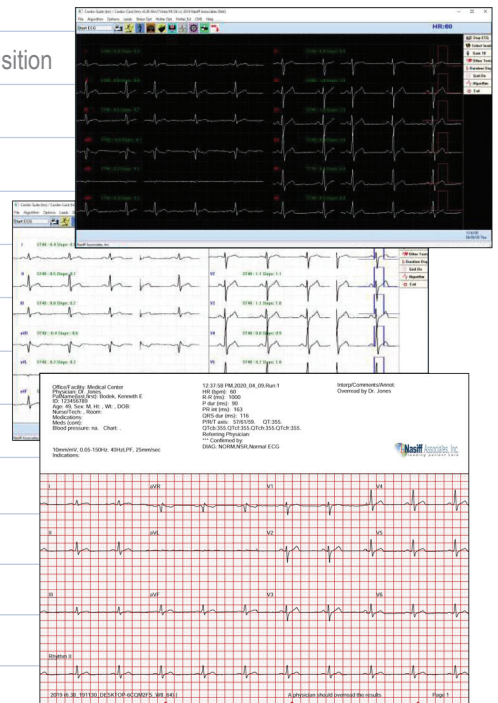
sition

Cardio Suite (tm) / Cardio Card (tm) v6.00 (tm) ©Nasiff Associates (tm)
File Algorithm Options Leads Show Opt Holter Ext Help
Start ECG
HR:60
Stop ECG
Select Lead
Scan 10
Other Tests
Duration Display
Grid On
Algorithm
Exit

Cardio Suite (tm) / Cardio Card (tm)
File Algorithm Options Leads
Start ECG
Nasiff Associates, Inc
I ST-80 : 0.4 Slope: 0.1
II ST-80 : 0.4 Slope: 0.1
III ST-80 : 0.4 Slope: 0.2
aVR ST-80 : 0.4 Slope: 0.0
aVL ST-80 : 0.2 Slope: 0.2
aVF
V2 ST-80 : 1.1 Slope: 1.1
V3 ST-80 : 1.1 Slope: 1.0
V5 ST-80 : 0.0 Slope: 0.5
V6 ST-80 : 0.2 Slope: 1.0
Other Tests
Duration Display
Grid On
Algorithm
Exit

Office/Facility: Medical Center
Physician: Dr. Jones,
PatName(last,first): Bodek, Kenneth E
ID: 123456789
Age: 49, Sex: M, Ht: , Wt: , DOB:
Nurse/Tech: , Room:
Medications:
Meds (cont):
Blood pressure: na, Chart:

12:37:58 PM 2020_04_09,Run:1
HR (bpm): 60
R-R (ms): 1000
P dur (ms): 90
PR int (ms): 163
QRS dur (ms): 116
P/R/T axis: 57/61/59, QT:355,
QTcb:355,QTcf:355,QTcfr:355,QTch:355,
Referring Physician:
*** Confirmed by:
DIAG: NORM,NSR,Normal ECG

Interp/Comments/Annot:
Overread by Dr. Jones

10mm/mV, 0.05-150Hz, 40Hz LPF, 25mm/sec
Indications:

Nasiff Associates, Inc

I aVR V1 V4
II aVL V2 V5
III aVF V3 V6
Rhythm II

2019.6.30_19.11.30_DESKTOP-6CQM2F5_WB_64(-) A physician should overread the results. Page 1